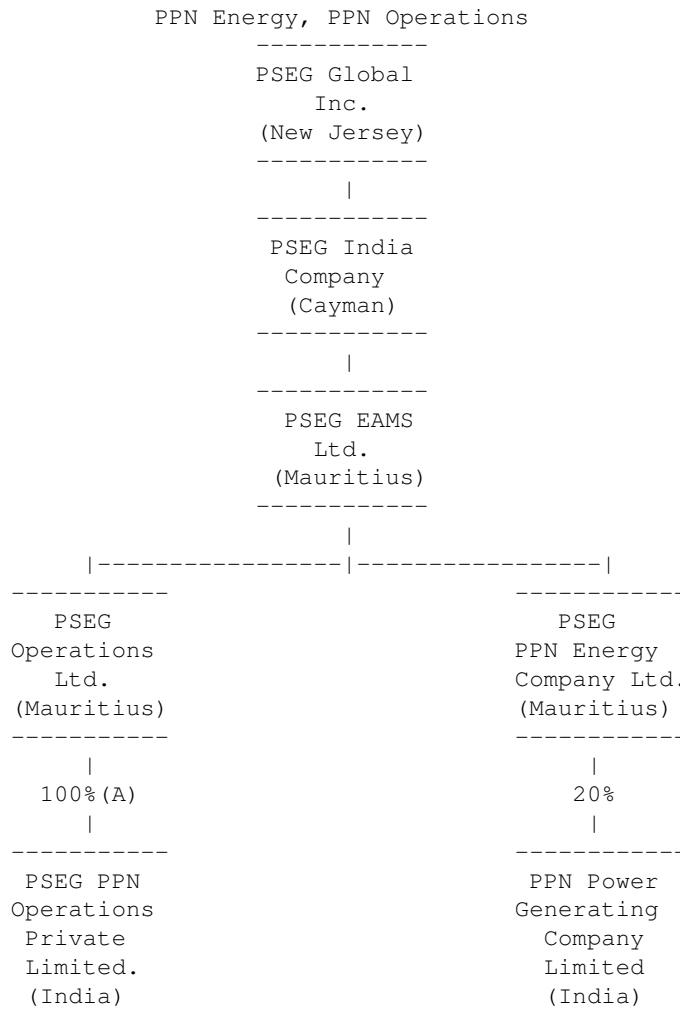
PPN Energy, PPN Operations

PSEG Global Inc. (New Jersey)

PSEG India Company (Cayman)

PSEG EAMS Ltd. (Mauritius)

PSEG Operations Ltd. (Mauritius)

100%(A)

PSEG PPN Operations Private Limited. (India)

PSEG PPN Energy Company Ltd. (Mauritius)

20%

PPN Power Generating Company Limited (India)